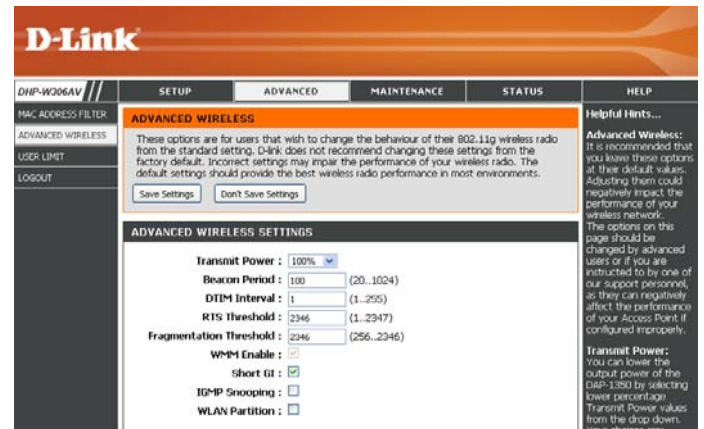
D-Link

DHP-W306AV

SETUP | ADVANCED | MAINTENANCE | STATUS | HELP

MAC ADDRESS FILTER
ADVANCED WIRELESS
USER LIMIT
LOGOUT

ADVANCED WIRELESS

These options are for users that wish to change the behaviour of their 802.11g wireless radio from the standard setting. D-link does not recommend changing these settings from the factory default. Incorrect settings may impair the performance of your wireless radio. The default settings should provide the best wireless radio performance in most environments.

Save Settings | Don't Save Settings

ADVANCED WIRELESS SETTINGS

Transmit Power : 100%
Beacon Period : 100 (20..1024)
DTIM Interval : 1 (1..255)
RTS Threshold : 2346 (1..2347)
Fragmentation Threshold : 2346 (256..2346)
WMM Enable :
Short GI :
IGMP Snooping :
WLAN Partition :

Helpful Hints...

Advanced Wireless:
It is recommended that you leave these options at their default values. Adjusting them could negatively impact the performance of your wireless network.
The options on this page should be changed by advanced users or if you are instructed to by one of our support personnel, as they can negatively affect the performance of your Access Point if configured improperly.

Transmit Power:
You can lower the output power of the DAP-1350 by selecting lower percentage Transmit Power values from the drop down. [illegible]